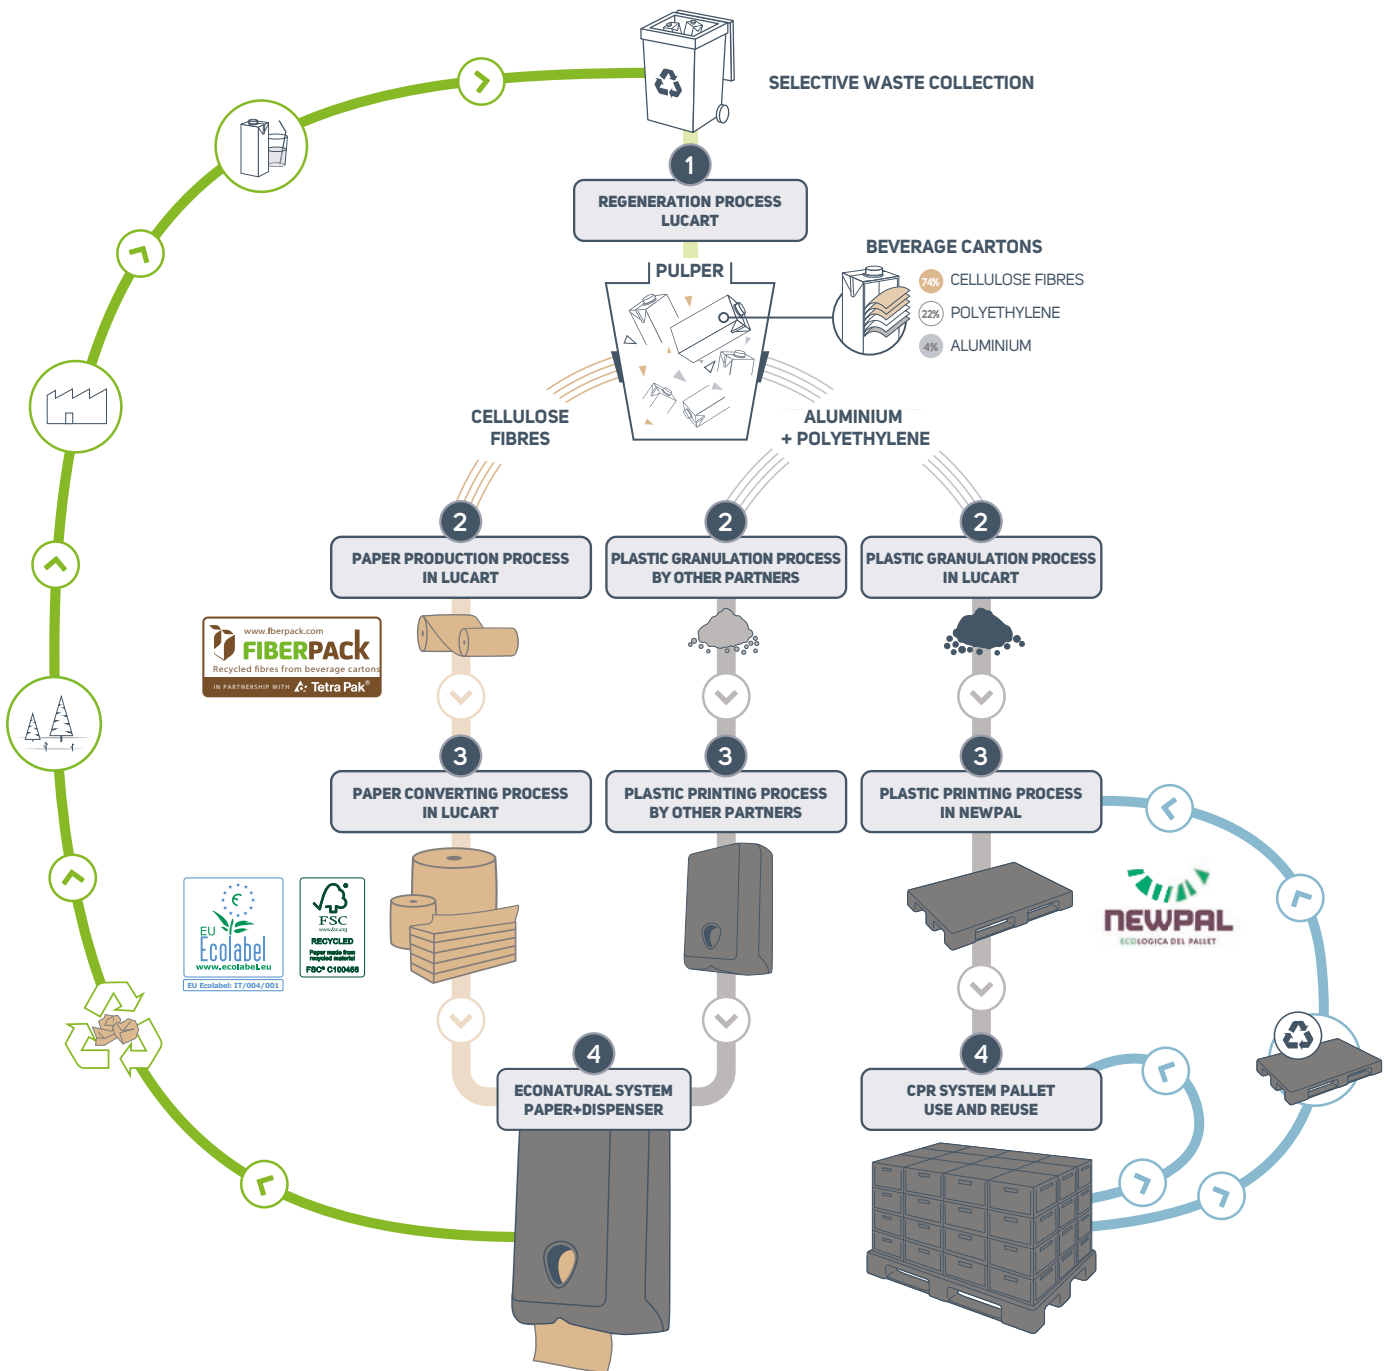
SELECTIVE WASTE COLLECTION

1

REGENERATION PROCESS LUCART

PULPER

BEVERAGE CARTONS

74% CELLULOSE FIBRES

22% POLYETHYLENE

4% ALUMINIUM

CELLULOSE FIBRES

ALUMINIUM + POLYETHYLENE

2

PAPER PRODUCTION PROCESS IN LUCART

2

PLASTIC GRANULATION PROCESS BY OTHER PARTNERS

2

PLASTIC GRANULATION PROCESS IN LUCART

www.fiberpack.com FIBERPACK Recycled fibres from beverage cartons IN PARTNERSHIP WITH Tetra Pak®

3

PAPER CONVERTING PROCESS IN LUCART

3

PLASTIC PRINTING PROCESS BY OTHER PARTNERS

3

PLASTIC PRINTING PROCESS IN NEWPAL

EU Ecolabel www.ecolabel.eu EU Ecolabel: IT/004/001

FSC www.fsc.org RECYCLED Paper made from recycled material FSC® C100466

NEWPAL ECOLOGICA DEL PALLET

4

ECONATURAL SYSTEM PAPER+DISPENSER

4

CPR SYSTEM PALLET USE AND REUSE